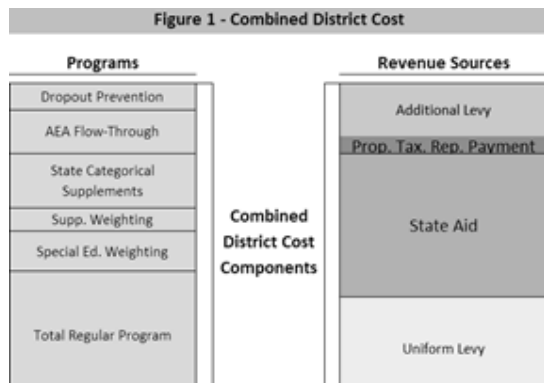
Figure 1 - Combined District Cost

Programs

Dropout Prevention

AEA Flow-Through

State Categorical Supplements

Supp. Weighting

Special Ed. Weighting

Total Regular Program

Combined District Cost Components

Revenue Sources

Additional Levy

Prop. Tax. Rep. Payment

State Aid

Uniform Levy